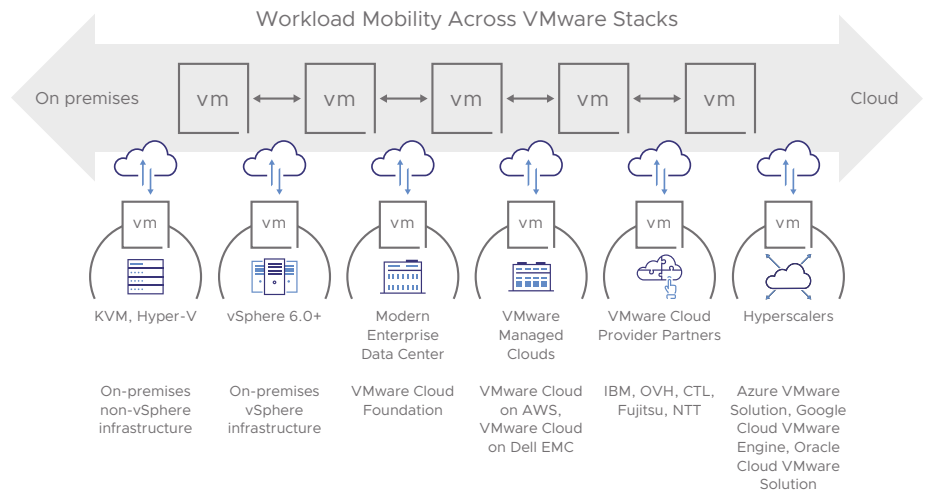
Workload Mobility Across VMware Stacks

On premises

vm

vm

vm

vm

vm

Cloud

vm

KVM, Hyper-V

On-premises non-vSphere infrastructure

vm

vSphere 6.0+

On-premises vSphere infrastructure

vm

Modern Enterprise Data Center

VMware Cloud Foundation

vm

VMware Managed Clouds

VMware Cloud on AWS, VMware Cloud on Dell EMC

vm

VMware Cloud Provider Partners

IBM, OVH, CTL, Fujitsu, NTT

vm

Hyperscalers

Azure VMware Solution, Google Cloud VMware Engine, Oracle Cloud VMware Solution